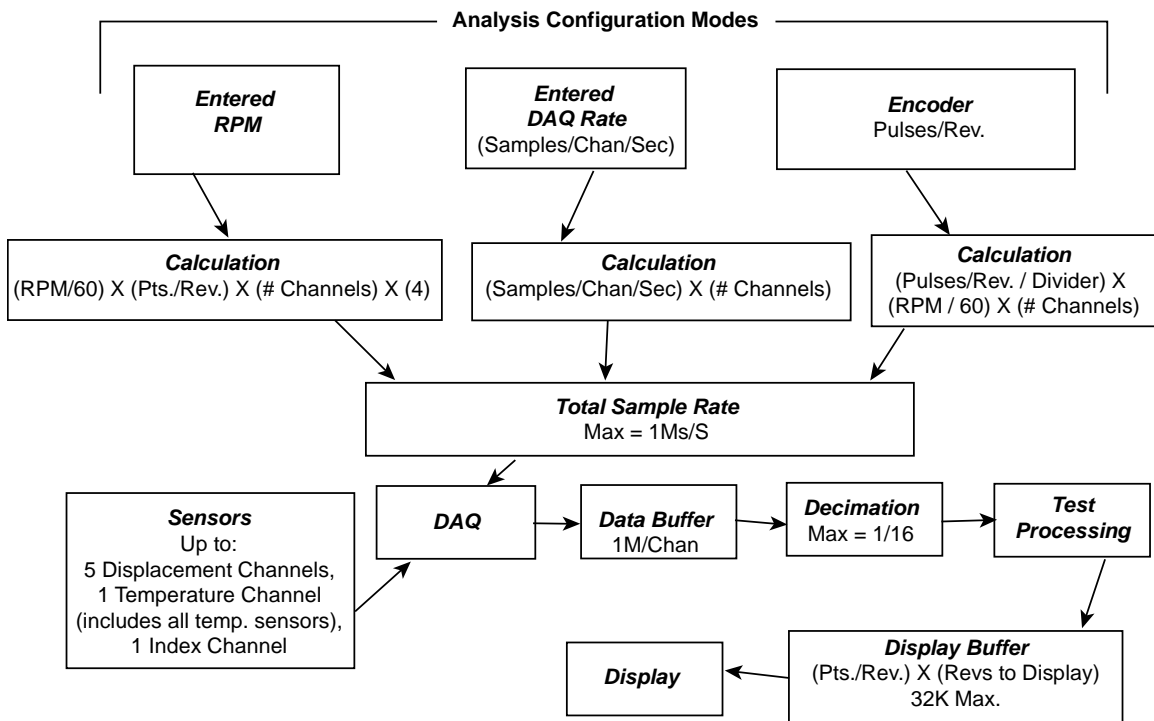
Analysis Configuration Modes

Entered RPM

Entered DAQ Rate (Samples/Chan/Sec)

Encoder Pulses/Rev.

Calculation (RPM/60) X (Pts./Rev.) X (# Channels) X (4)

Calculation (Samples/Chan/Sec) X (# Channels)

Calculation (Pulses/Rev. / Divider) X (RPM / 60) X (# Channels)

Total Sample Rate Max = 1Ms/S

Sensors Up to: 5 Displacement Channels, 1 Temperature Channel (includes all temp. sensors), 1 Index Channel

DAQ

Data Buffer 1M/Chan

Decimation Max = 1/16

Test Processing

Display Buffer (Pts./Rev.) X (Revs to Display) 32K Max.

Display